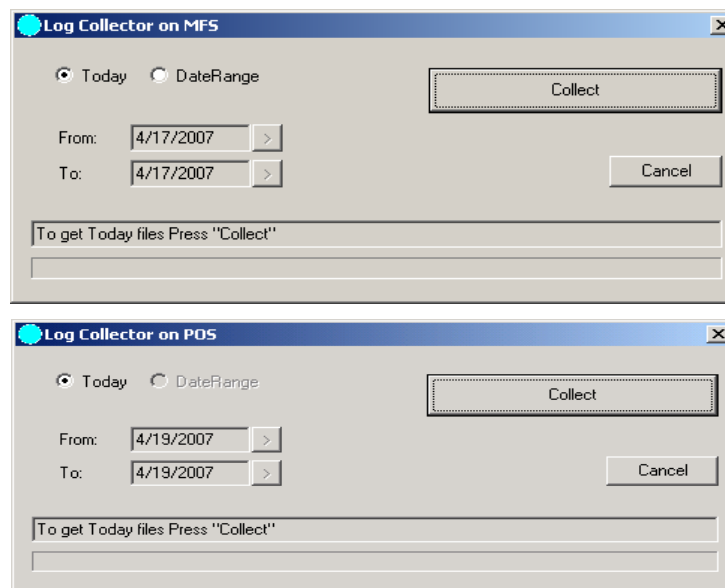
Log Collector on MFS

Today DateRange

Collect

From: 4/17/2007 >

To: 4/17/2007 >

Cancel

To get Today files Press "Collect"

Log Collector on POS

Today DateRange

Collect

From: 4/19/2007 >

To: 4/19/2007 >

Cancel

To get Today files Press "Collect"